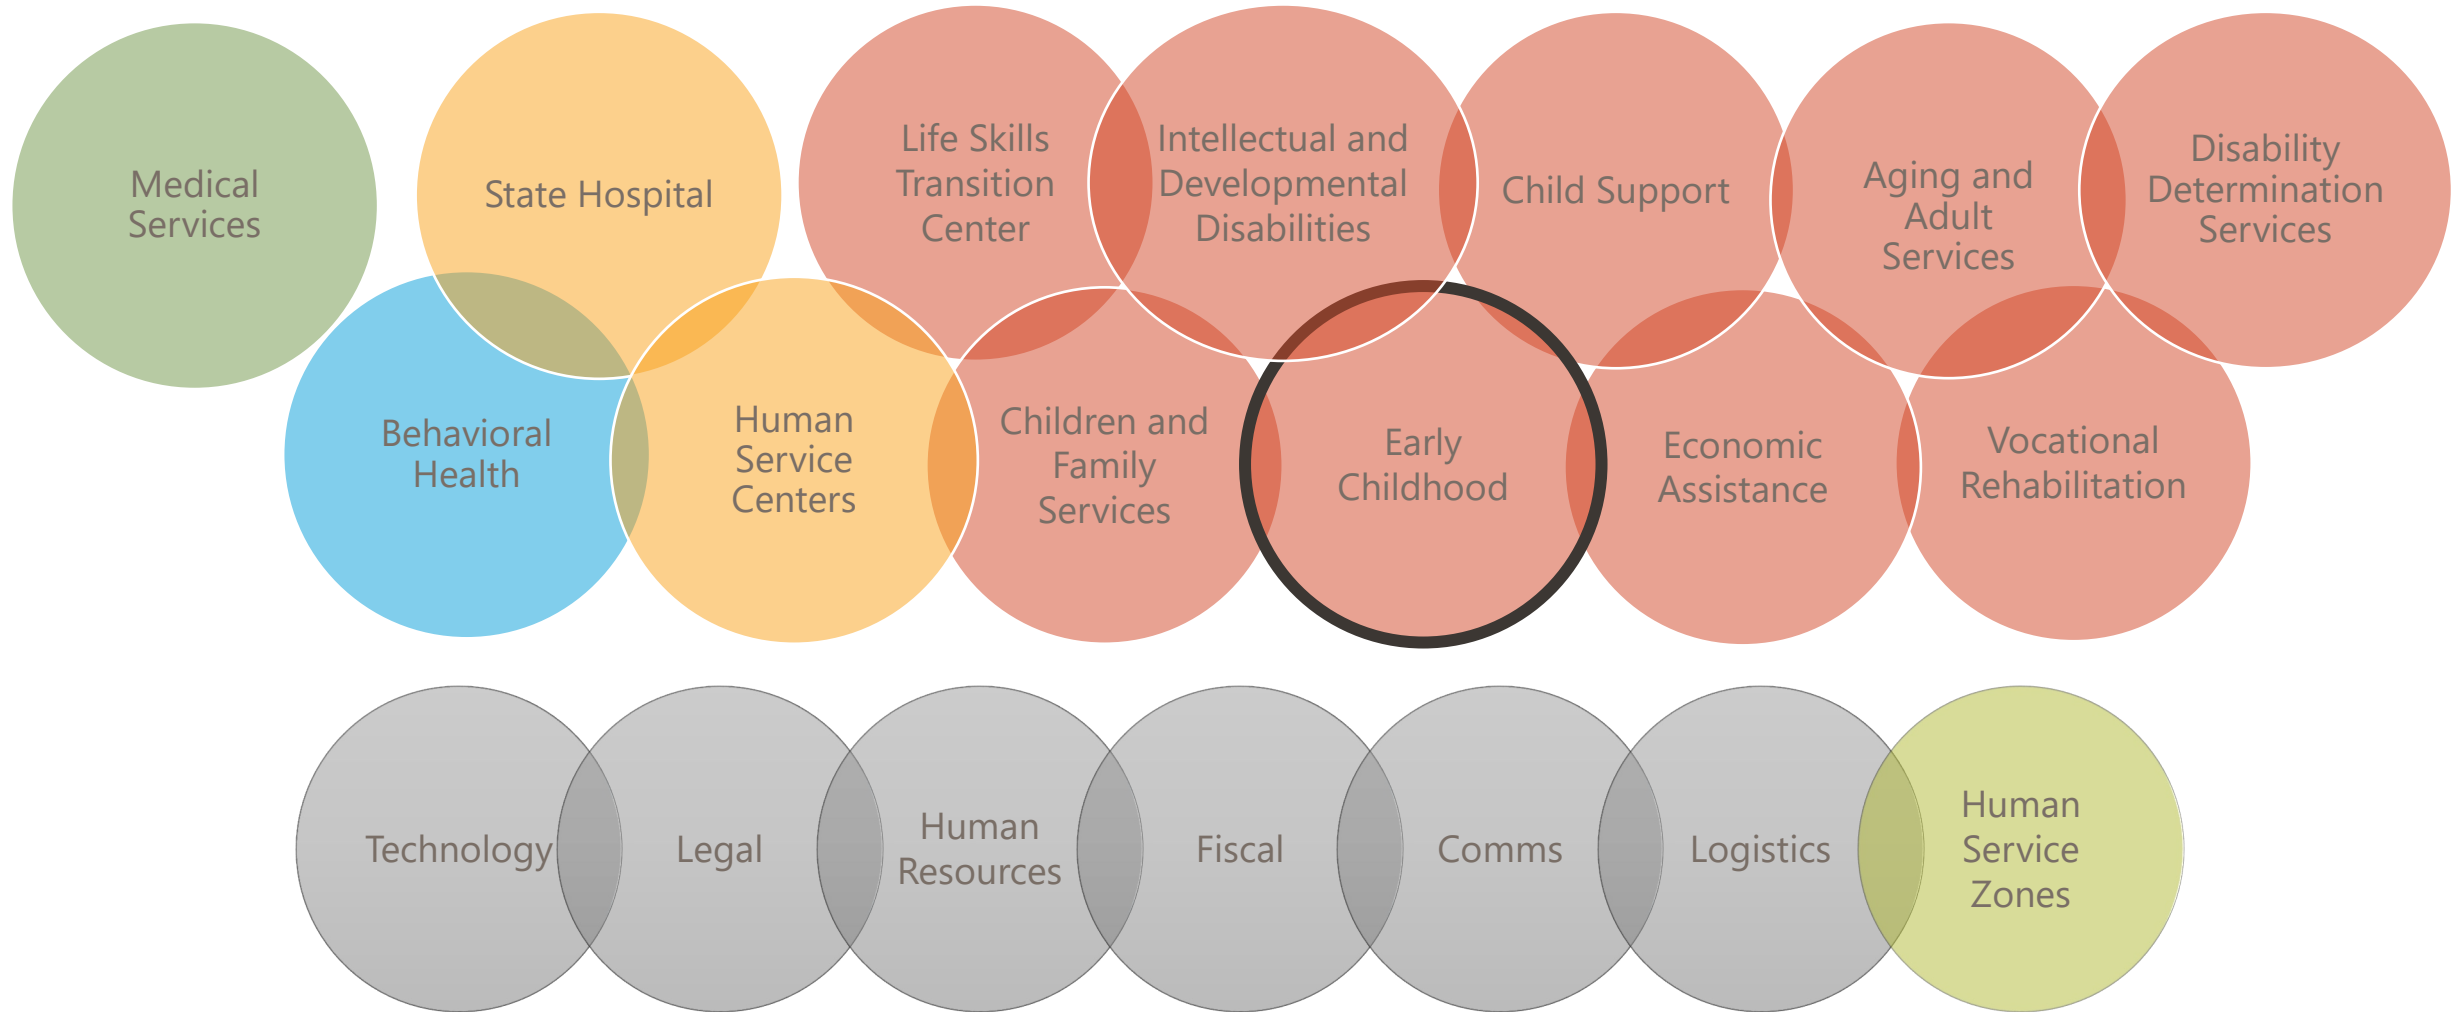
Medical Services

State Hospital

Life Skills Transition Center

Intellectual and Developmental Disabilities

Child Support

Aging and Adult Services

Disability Determination Services

Behavioral Health

Human Service Centers

Children and Family Services

Early Childhood

Economic Assistance

Vocational Rehabilitation

Technology

Legal

Human Resources

Fiscal

Comms

Logistics

Human Service Zones